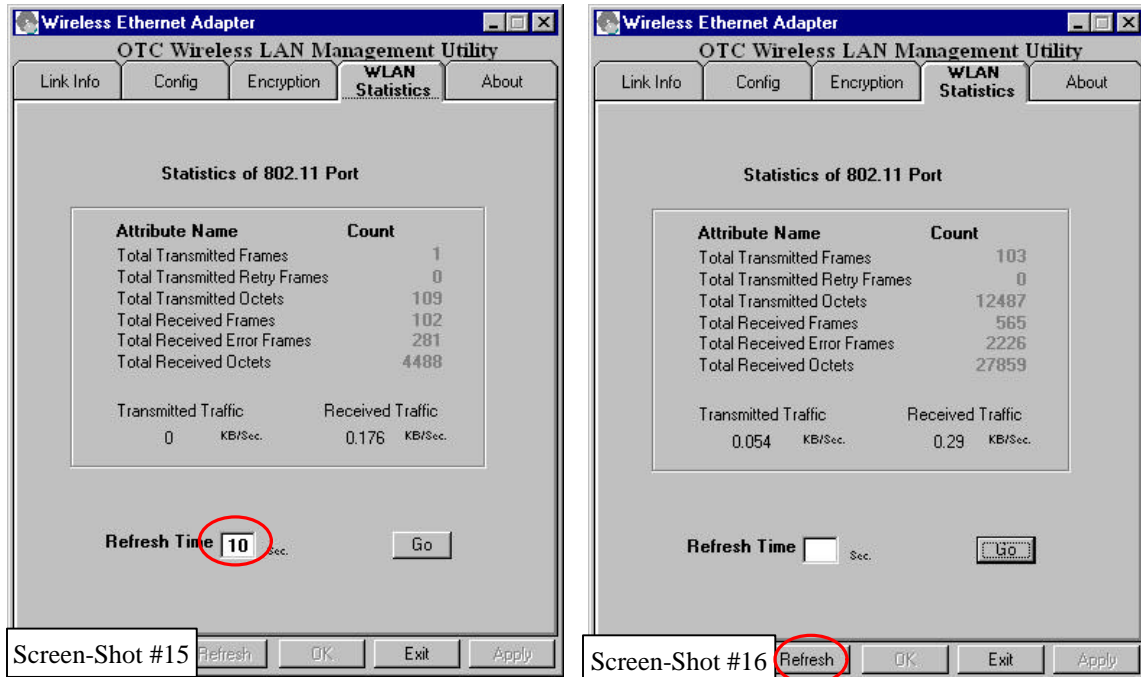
Wireless Ethernet Adapter

OTC Wireless LAN Management Utility

Link Info | Config | Encryption | WLAN Statistics | About

Statistics of 802.11 Port

| Attribute Name | Count |
|---|---|
| Total Transmitted Frames | 1 |
| Total Transmitted Retry Frames | 0 |
| Total Transmitted Octets | 109 |
| Total Received Frames | 102 |
| Total Received Error Frames | 281 |
| Total Received Octets | 4488 |

Transmitted Traffic 0 KB/Sec.
Received Traffic 0.176 KB/Sec.

Refresh Time 10 Sec.

Go

Screen-Shot #15 Refresh OK Exit Apply

Wireless Ethernet Adapter

OTC Wireless LAN Management Utility

Link Info | Config | Encryption | WLAN Statistics | About

Statistics of 802.11 Port

| Attribute Name | Count |
|---|---|
| Total Transmitted Frames | 103 |
| Total Transmitted Retry Frames | 0 |
| Total Transmitted Octets | 12487 |
| Total Received Frames | 565 |
| Total Received Error Frames | 2226 |
| Total Received Octets | 27859 |

Transmitted Traffic 0.054 KB/Sec.
Received Traffic 0.29 KB/Sec.

Refresh Time Sec.

Go

Screen-Shot #16 Refresh OK Exit Apply